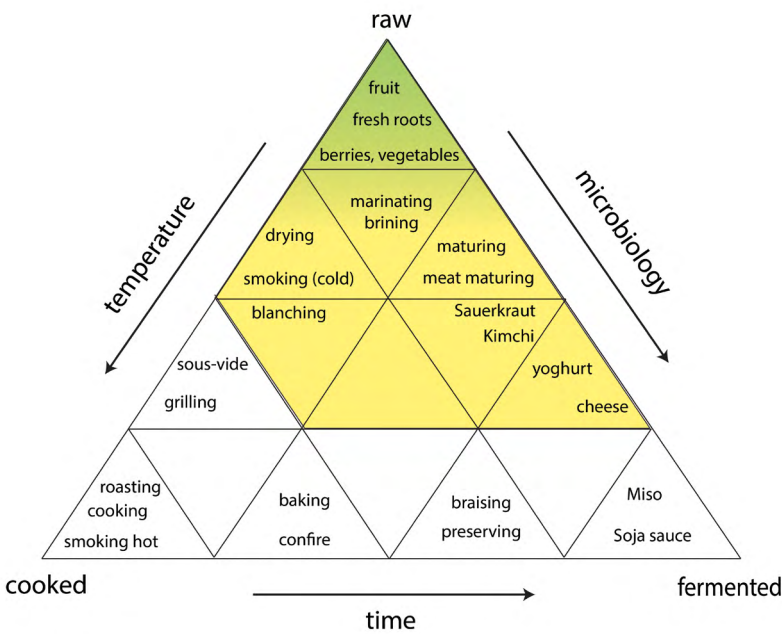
raw

fruit
fresh roots
berries, vegetables

marinating
brining

drying
smoking (cold)

maturing
meat maturing

blanching

Sauerkraut
Kimchi

sous-vide
grilling

yoghurt
cheese

roasting
cooking
smoking hot

baking
confire

braising
preserving

Miso
Soja sauce

temperature

microbiology

cooked

fermented

time